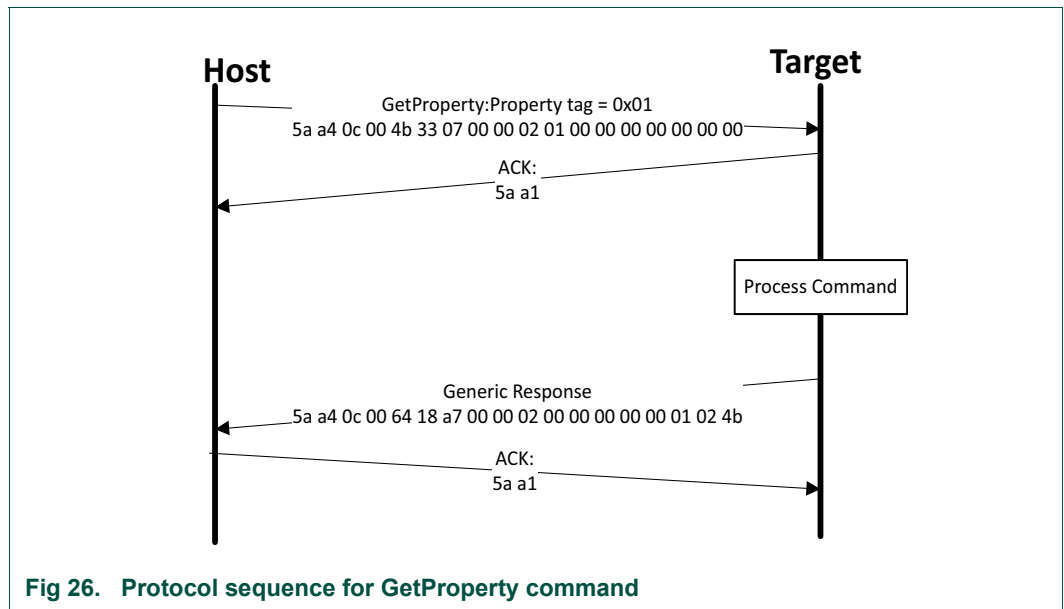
Host

Target

GetProperty:Property tag = 0x01
5a a4 0c 00 4b 33 07 00 00 02 01 00 00 00 00 00 00 00

ACK:
5a a1

Process Command

Generic Response
5a a4 0c 00 64 18 a7 00 00 02 00 00 00 00 00 01 02 4b

ACK:
5a a1

Fig 26. Protocol sequence for GetProperty command